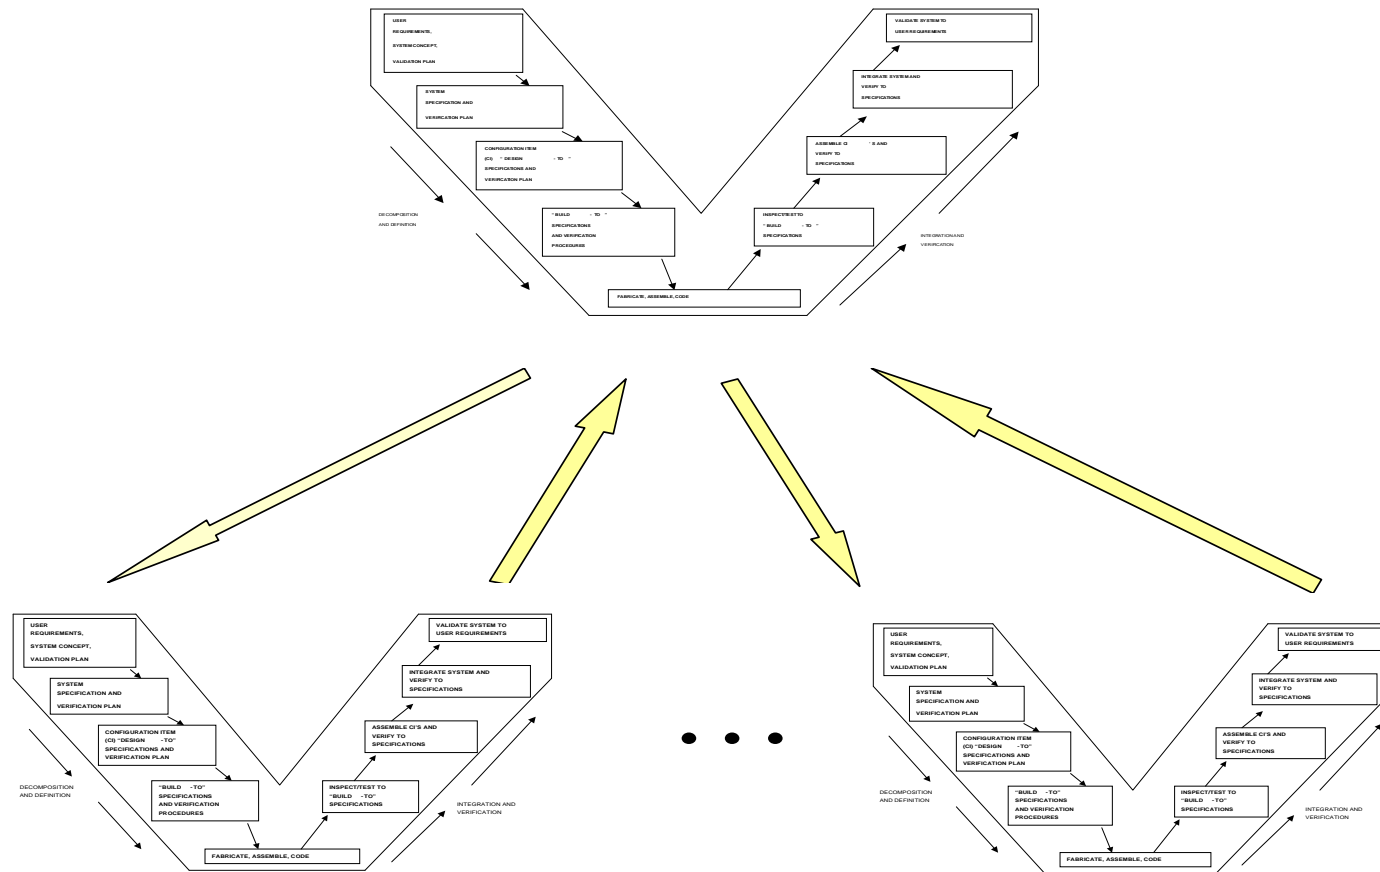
USER REQUIREMENTS, SYSTEM CONCEPT, VALIDATION PLAN

SYSTEM SPECIFICATION AND VERIFICATION PLAN

CONFIGURATION ITEM (CI) "DESIGN - TO" SPECIFICATIONS AND VERIFICATION PLAN

"BUILD - TO" SPECIFICATIONS AND VERIFICATION PROCEDURES

FABRICATE, ASSEMBLE, CODE

INSPECT/TEST TO "BUILD - TO" SPECIFICATIONS

ASSEMBLE CI'S AND VERIFY TO SPECIFICATIONS

INTEGRATE SYSTEM AND VERIFY TO SPECIFICATIONS

VALIDATE SYSTEM TO USER REQUIREMENTS

DECOMPOSITION AND DEFINITION

INTEGRATION AND VERIFICATION

USER REQUIREMENTS, SYSTEM CONCEPT, VALIDATION PLAN

SYSTEM SPECIFICATION AND VERIFICATION PLAN

CONFIGURATION ITEM (CI) "DESIGN -TO" SPECIFICATIONS AND VERIFICATION PLAN

"BUILD -TO" SPECIFICATIONS AND VERIFICATION PROCEDURES

FABRICATE, ASSEMBLE, CODE

INSPECT/TEST TO "BUILD -TO" SPECIFICATIONS

ASSEMBLE CI'S AND VERIFY TO SPECIFICATIONS

INTEGRATE SYSTEM AND VERIFY TO SPECIFICATIONS

VALIDATE SYSTEM TO USER REQUIREMENTS

DECOMPOSITION AND DEFINITION

INTEGRATION AND VERIFICATION

USER REQUIREMENTS, SYSTEM CONCEPT, VALIDATION PLAN

SYSTEM SPECIFICATION AND VERIFICATION PLAN

CONFIGURATION ITEM (CI) "DESIGN -TO" SPECIFICATIONS AND VERIFICATION PLAN

"BUILD -TO" SPECIFICATIONS AND VERIFICATION PROCEDURES

FABRICATE, ASSEMBLE, CODE

INSPECT/TEST TO "BUILD -TO" SPECIFICATIONS

ASSEMBLE CI'S AND VERIFY TO SPECIFICATIONS

INTEGRATE SYSTEM AND VERIFY TO SPECIFICATIONS

VALIDATE SYSTEM TO USER REQUIREMENTS

DECOMPOSITION AND DEFINITION

INTEGRATION AND VERIFICATION